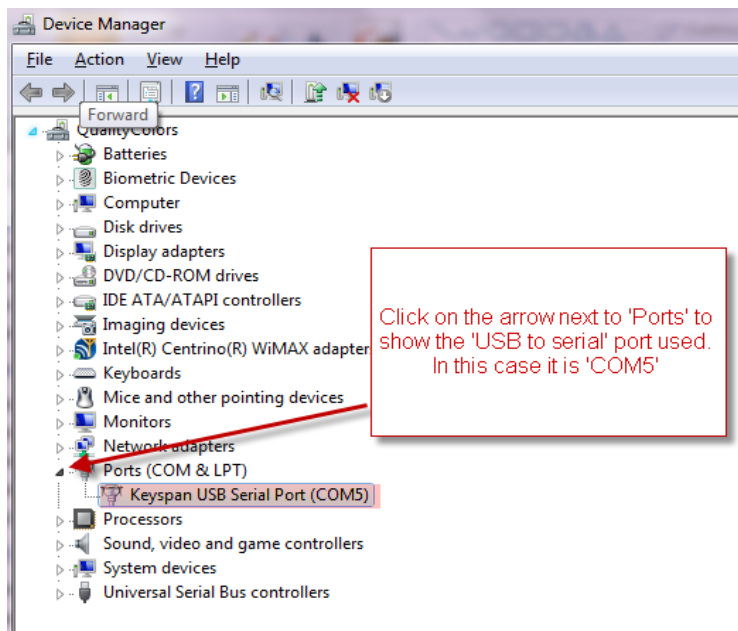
Device Manager

File Action View Help

Forward

QualityColors
Batteries
Biometric Devices
Computer
Disk drives
Display adapters
DVD/CD-ROM drives
IDE ATA/ATAPI controllers
Imaging devices
Intel(R) Centrino(R) WiMAX adapter
Keyboards
Mice and other pointing devices
Monitors
Network adapters
Ports (COM & LPT)
Keyspan USB Serial Port (COM5)
Processors
Sound, video and game controllers
System devices
Universal Serial Bus controllers

Click on the arrow next to 'Ports' to show the 'USB to serial' port used. In this case it is 'COM5'